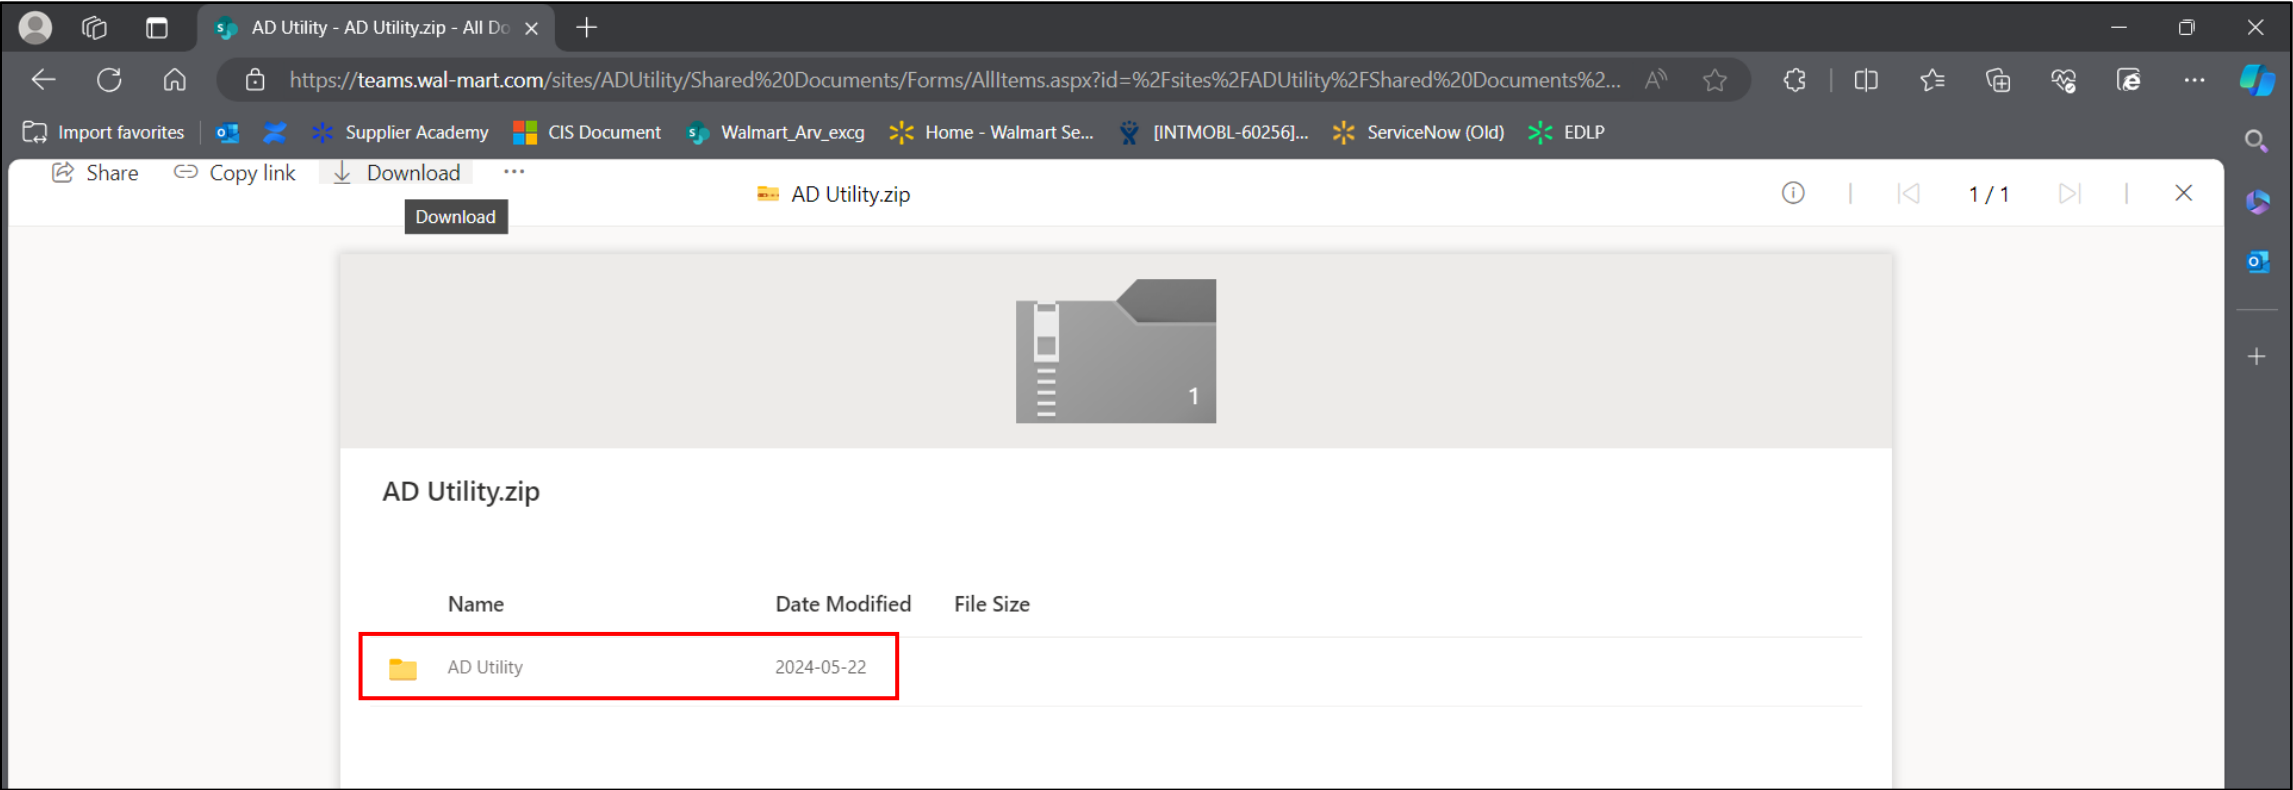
AD Utility - AD Utility.zip - All Do

https://teams.wal-mart.com/sites/ADUtility/Shared%20Documents/Forms/AllItems.aspx?id=%2Fsites%2FADUtility%2FShared%20Documents%2...

Import favorites | Supplier Academy | CIS Document | Walmart_Arv_excg | Home - Walmart Se... | [INTMOBL-60256]... | ServiceNow (Old) | EDLP

Share | Copy link | Download | ···

Download

AD Utility.zip

1 / 1

1

AD Utility.zip

| Name | Date Modified | File Size |
|---|---|---|
| AD Utility | 2024-05-22 | |